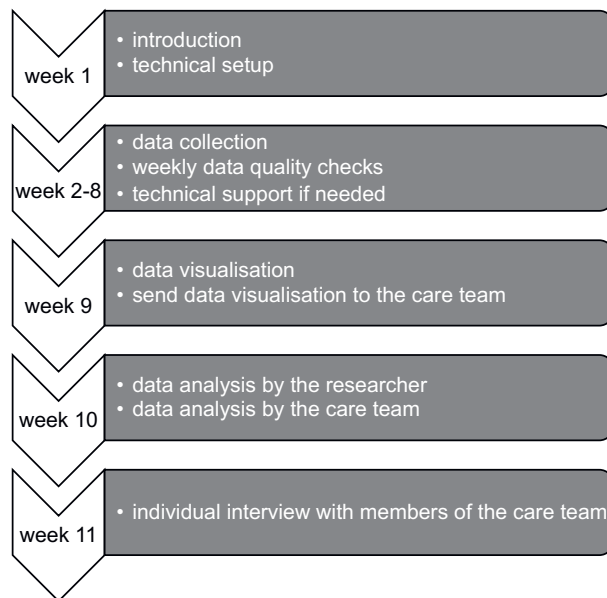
week 1

• introduction
• technical setup

week 2-8

• data collection
• weekly data quality checks
• technical support if needed

week 9

• data visualisation
• send data visualisation to the care team

week 10

• data analysis by the researcher
• data analysis by the care team

week 11

• individual interview with members of the care team